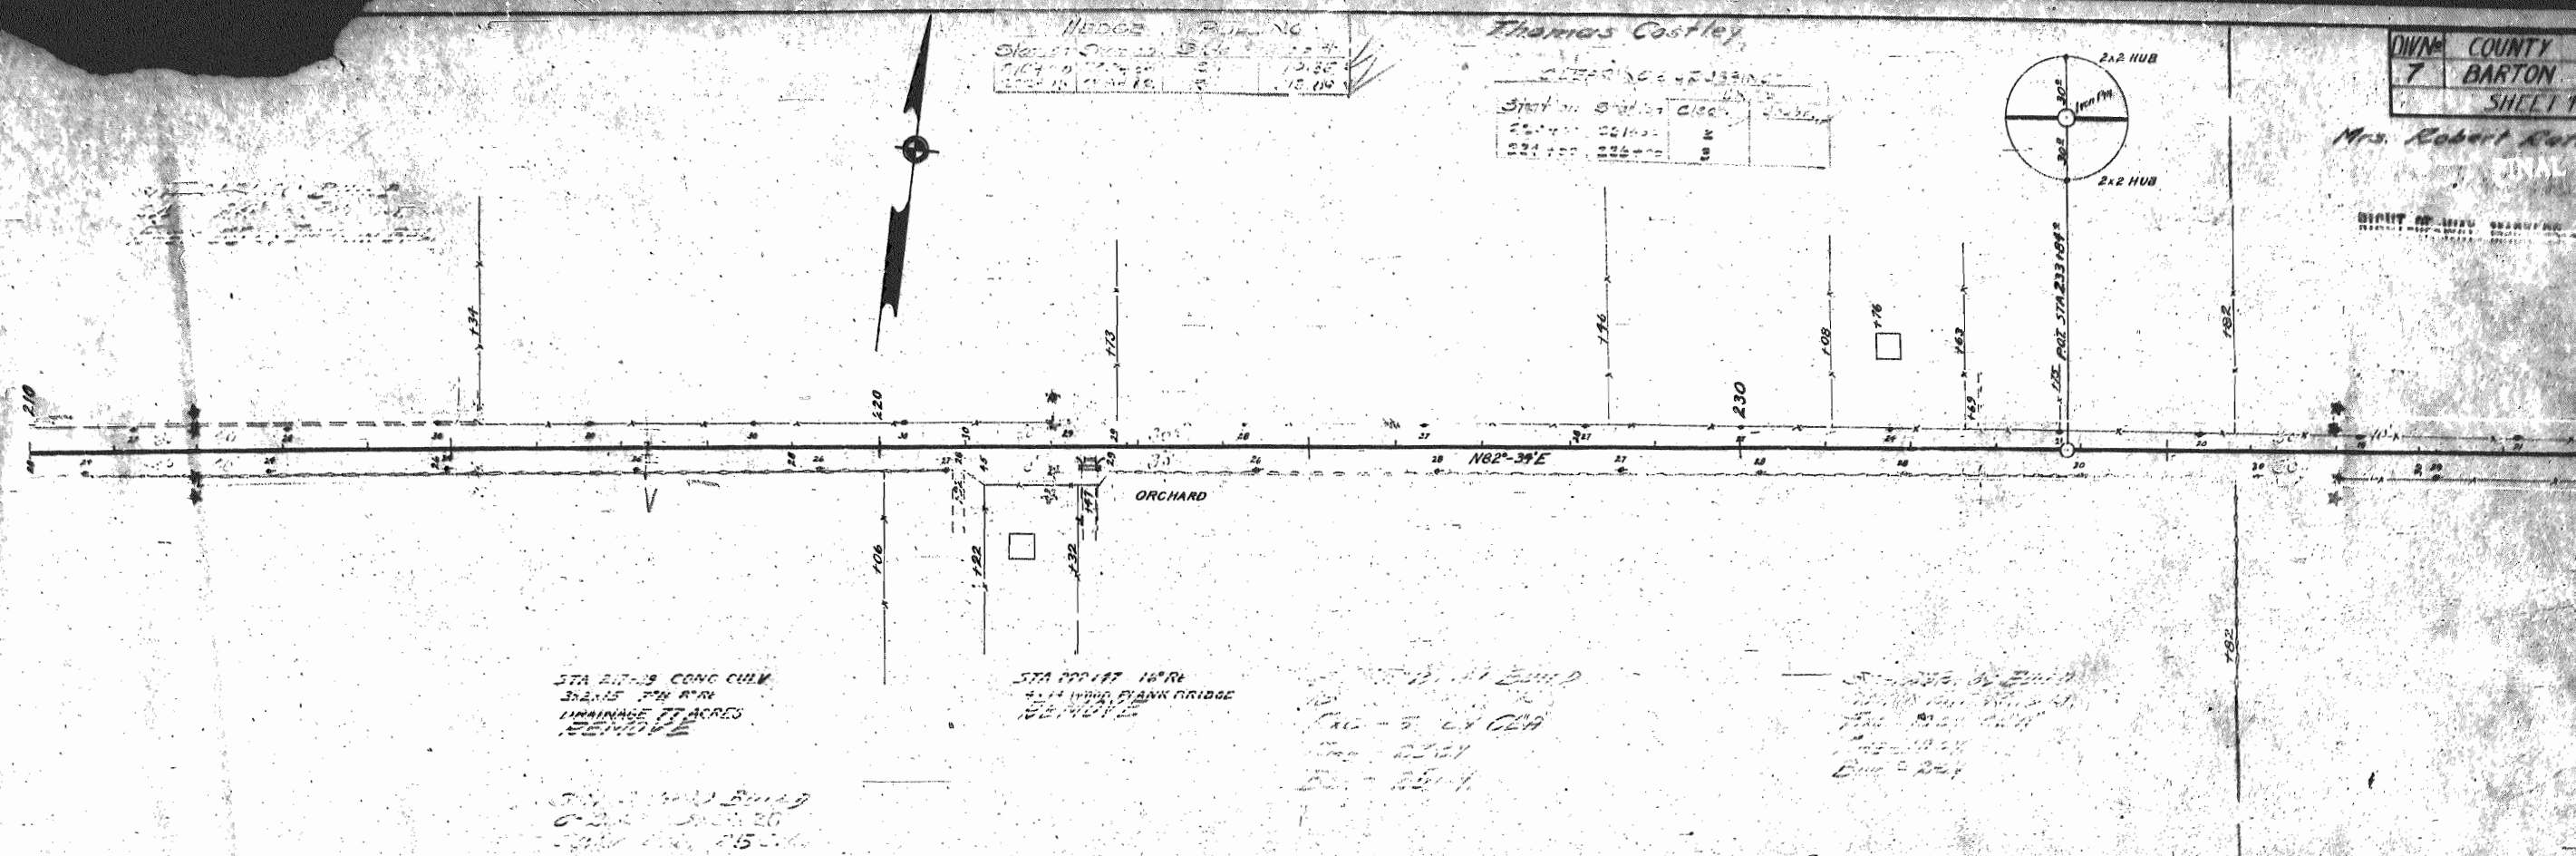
HEDGE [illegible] REMOVING

| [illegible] | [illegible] | Side | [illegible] |
|---|---|---|---|
| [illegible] | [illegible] | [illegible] | 15.36 |
| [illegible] | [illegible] | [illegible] | 15.09 |

Thomas Costley

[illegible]

| Station | Station | Class | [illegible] |
|---|---|---|---|
| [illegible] | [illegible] | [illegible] | |
| 221+00 | 226+00 | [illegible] | |

2x2 HUB
30'
Iron Pin
30'
2x2 HUB

| TWN | COUNTY |
|---|---|
| 7 | BARTON |
| | SHEET |

Mrs. Robert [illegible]

FINAL

RIGHT OF WAY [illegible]

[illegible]

210
+34
220
+13
+46
230
+08
+76
+63
+49
POT STA 233+04
+82
N82°-34'E
ORCHARD
+06
+82
+32
+47
+82

STA 217+29 CONC CULV
3x2x15 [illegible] Rt
DRAINAGE 77 ACRES
REMOVE

STA 222+47 16' Rt
4x14 WOOD PLANK BRIDGE
REMOVE

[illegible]
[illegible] CIA
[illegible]
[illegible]

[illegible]
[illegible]
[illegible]
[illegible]

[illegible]
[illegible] 20
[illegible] 25 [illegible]